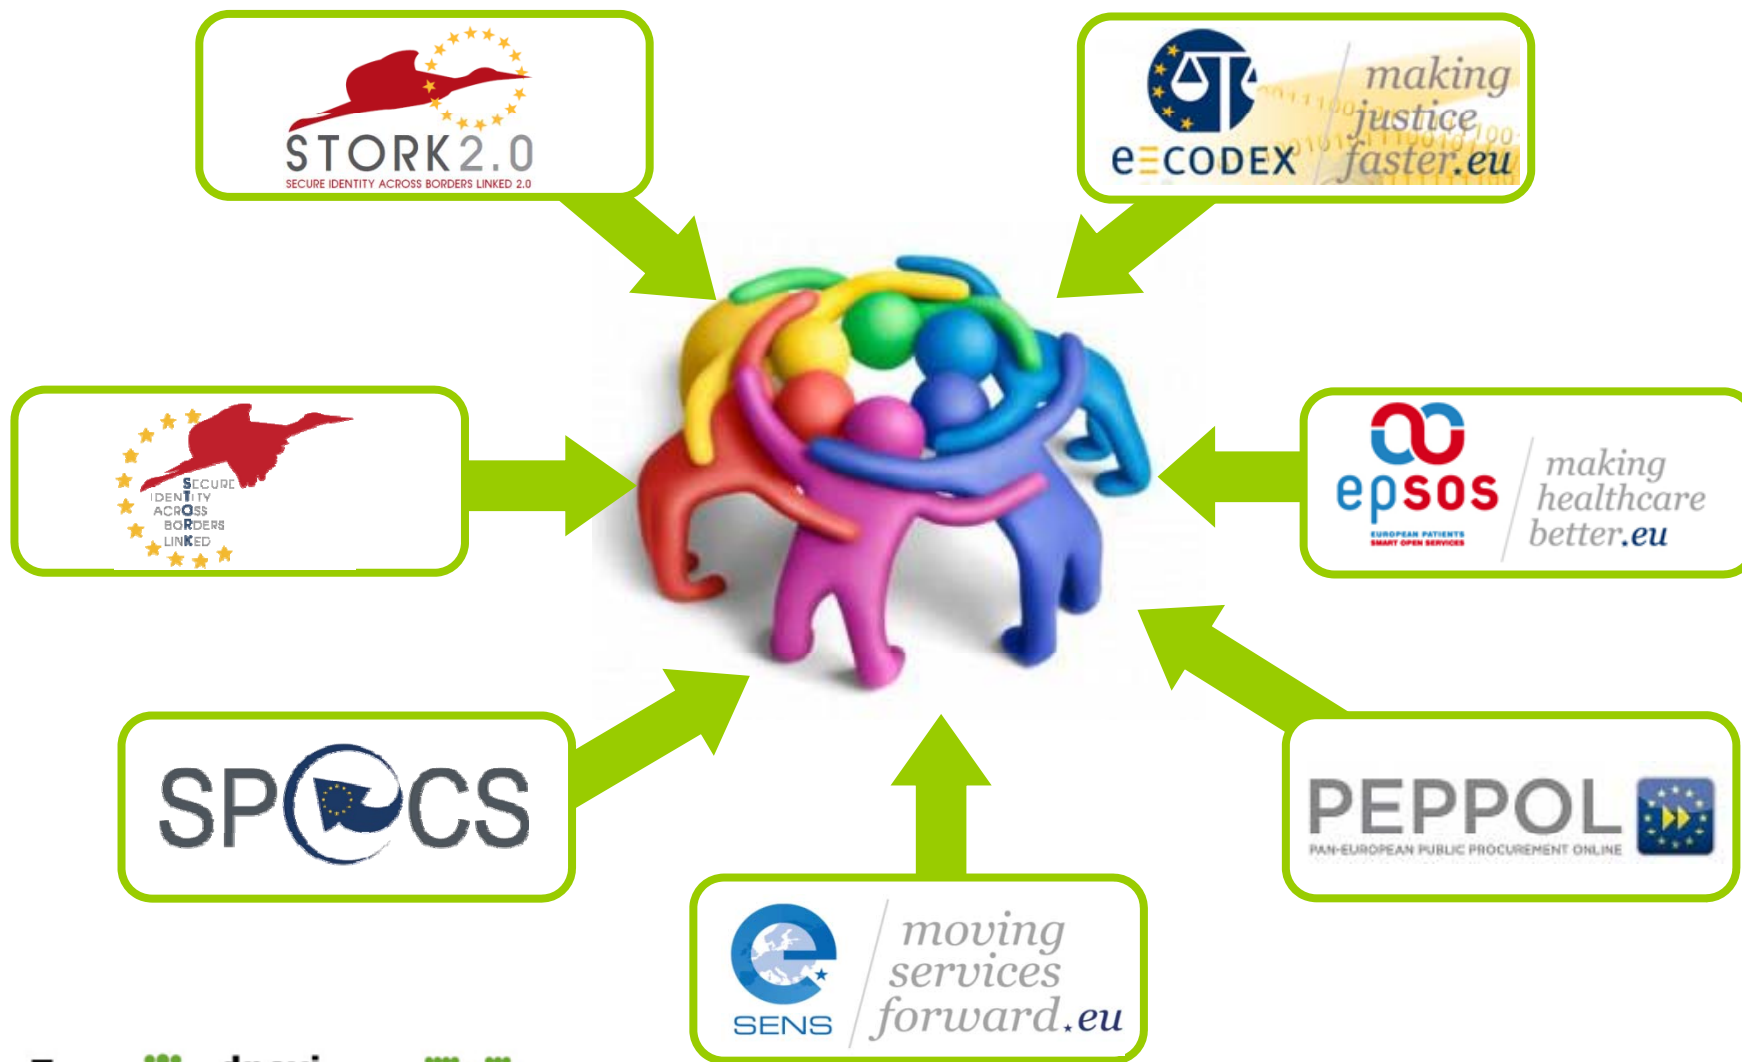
STORK 2.0
SECURE IDENTITY ACROSS BORDERS LINKED 2.0

e-CODEX
making justice faster.eu

SECURE IDENTITY ACROSS BORDERS LINKED

epsos
EUROPEAN PATIENTS SMART OPEN SERVICES
making healthcare better.eu

SPOCS

PEPPOL
PAN-EUROPEAN PUBLIC PROCUREMENT ONLINE

SENS
moving services forward.eu